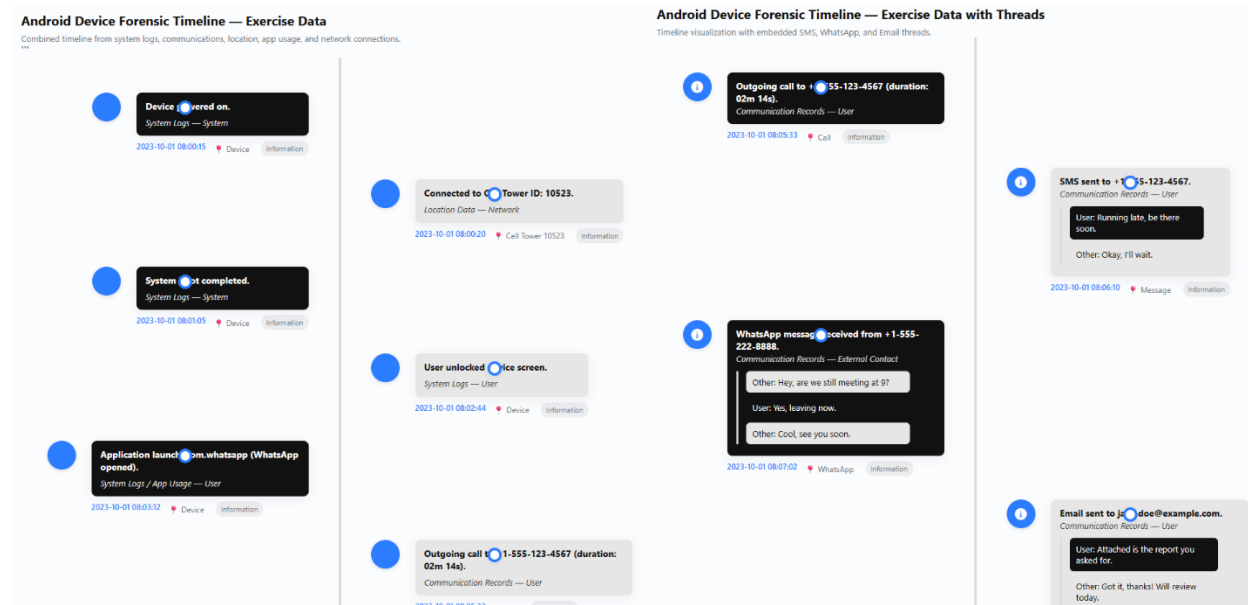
Android Device Forensic Timeline — Exercise Data

Combined timeline from system logs, communications, location, app usage, and network connections.

Device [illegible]ered on.
System Logs — System
2023-10-01 08:00:15 Device Information

Connected to C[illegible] Tower ID: 10523.
Location Data — Network
2023-10-01 08:00:20 Cell Tower 10523 Information

System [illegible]ot completed.
System Logs — System
2023-10-01 08:01:05 Device Information

User unlocked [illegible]ice screen.
System Logs — User
2023-10-01 08:02:44 Device Information

Application launch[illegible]om.whatsapp (WhatsApp opened).
System Logs / App Usage — User
2023-10-01 08:03:12 Device Information

Outgoing call t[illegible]1-555-123-4567 (duration: 02m 14s).
Communication Records — User
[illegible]

Android Device Forensic Timeline — Exercise Data with Threads

Timeline visualization with embedded SMS, WhatsApp, and Email threads.

Outgoing call to +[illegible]555-123-4567 (duration: 02m 14s).
Communication Records — User
2023-10-01 08:05:33 Call Information

SMS sent to +1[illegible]55-123-4567.
Communication Records — User
User: Running late, be there soon.
Other: Okay, I'll wait.
2023-10-01 08:06:10 Message Information

WhatsApp messag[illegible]eceived from +1-555-222-8888.
Communication Records — External Contact
Other: Hey, are we still meeting at 9?
User: Yes, leaving now.
Other: Cool, see you soon.
2023-10-01 08:07:02 WhatsApp Information

Email sent to j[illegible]doe@example.com.
Communication Records — User
User: Attached is the report you asked for.
Other: Got it, thanks! Will review today.